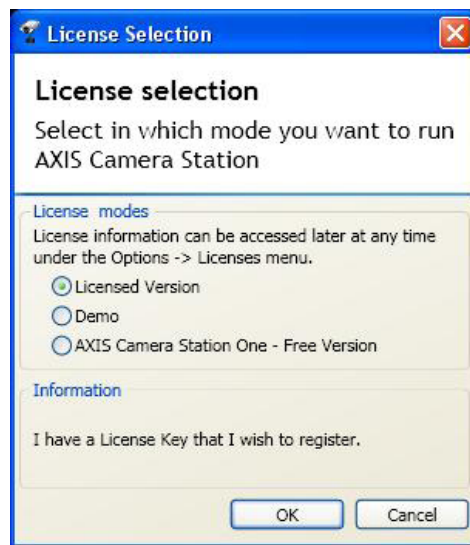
License Selection

License selection

Select in which mode you want to run AXIS Camera Station

License modes

License information can be accessed later at any time under the Options -> Licenses menu.

Licensed Version

Demo

AXIS Camera Station One - Free Version

Information

I have a License Key that I wish to register.

OK

Cancel